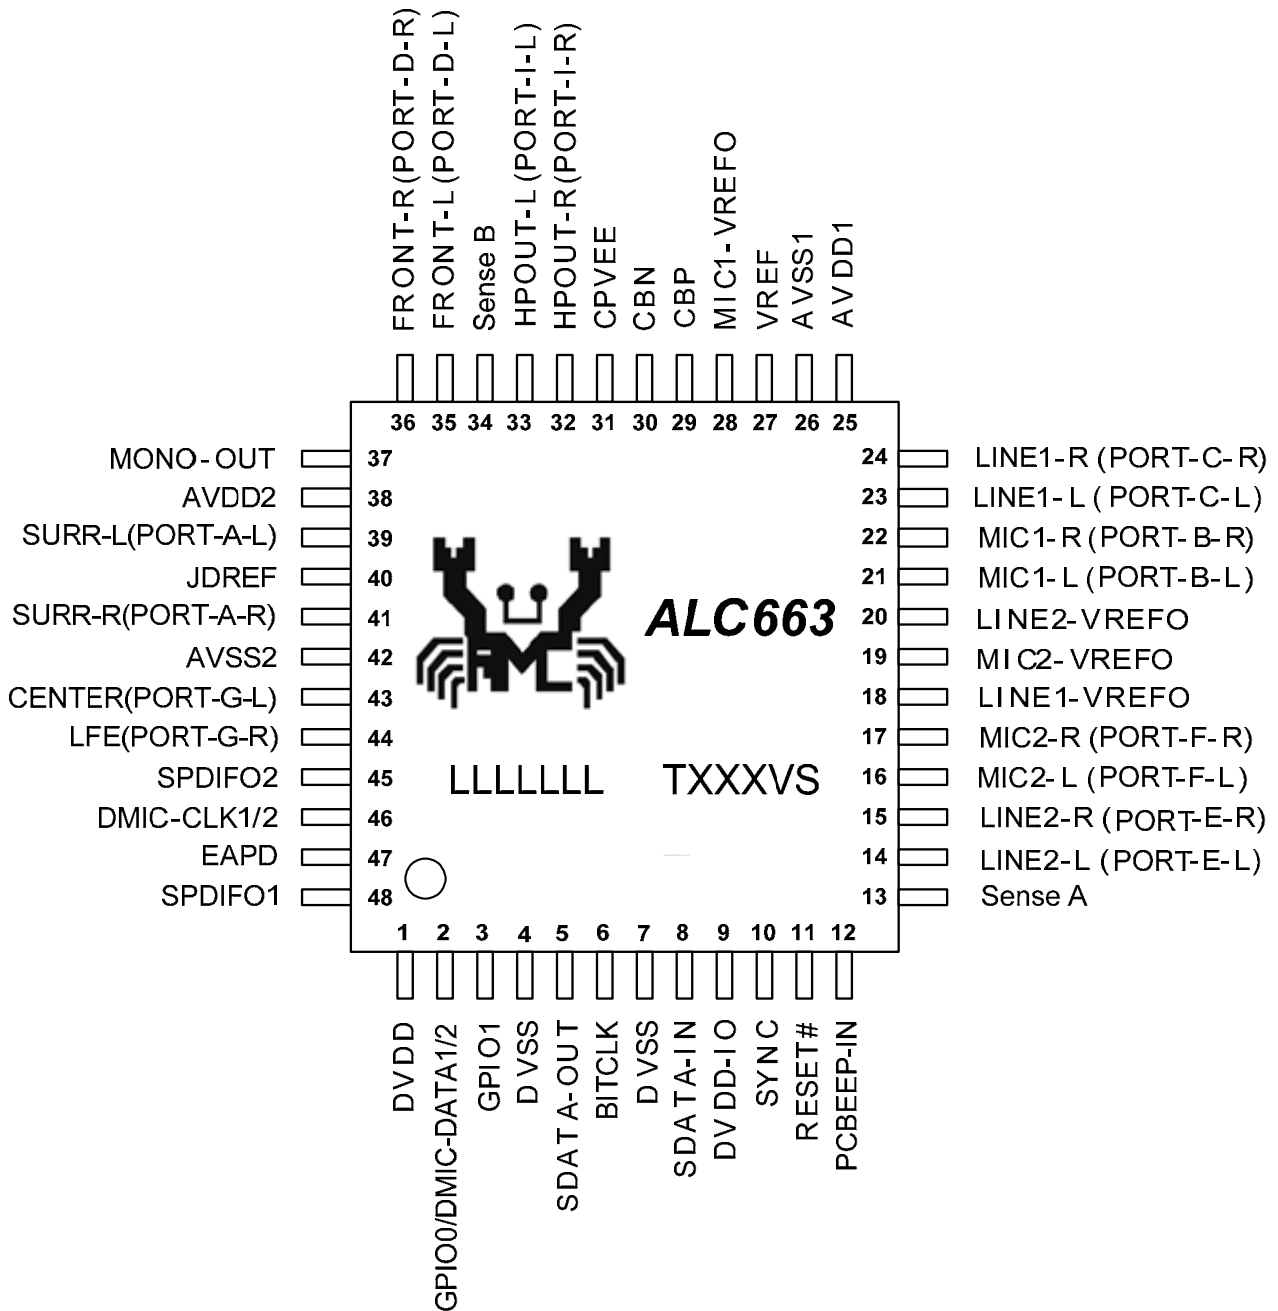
FRONT-R(PORT-D-R)
FRONT-L(PORT-D-L)
Sense B
HPOUT-L(PORT-I-L)
HPOUT-R(PORT-I-R)
CPVEE
CBN
CBP
MIC1-VREFO
VREF
AVSS1
AVDD1

36 35 34 33 32 31 30 29 28 27 26 25

MONO-OUT 37
AVDD2 38
SURR-L(PORT-A-L) 39
JDREF 40
SURR-R(PORT-A-R) 41
AVSS2 42
CENTER(PORT-G-L) 43
LFE(PORT-G-R) 44
SPDIFO2 45
DMIC-CLK1/2 46
EAPD 47
SPDIFO1 48

24 LINE1-R (PORT-C-R)
23 LINE1-L (PORT-C-L)
22 MIC1-R (PORT-B-R)
21 MIC1-L (PORT-B-L)
20 LINE2-VREFO
19 MIC2-VREFO
18 LINE1-VREFO
17 MIC2-R (PORT-F-R)
16 MIC2-L (PORT-F-L)
15 LINE2-R (PORT-E-R)
14 LINE2-L (PORT-E-L)
13 Sense A

ALC663

LLLLLLL TXXXVS

1 2 3 4 5 6 7 8 9 10 11 12

DVDD
GPIO0/DMIC-DATA1/2
GPIO1
DVSS
SDATA-OUT
BITCLK
DVSS
SDATA-IN
DVDD-IO
SYNC
RESET#
PCBEEP-IN